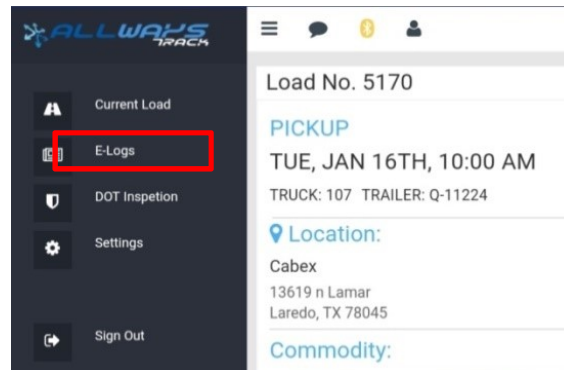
ALLWAYS TRACK

Current Load
E-Logs
DOT Inspetion
Settings
Sign Out

Load No. 5170

PICKUP

TUE, JAN 16TH, 10:00 AM

TRUCK: 107 TRAILER: Q-11224

Location:

Cabex

13619 n Lamar
Laredo, TX 78045

Commodity: